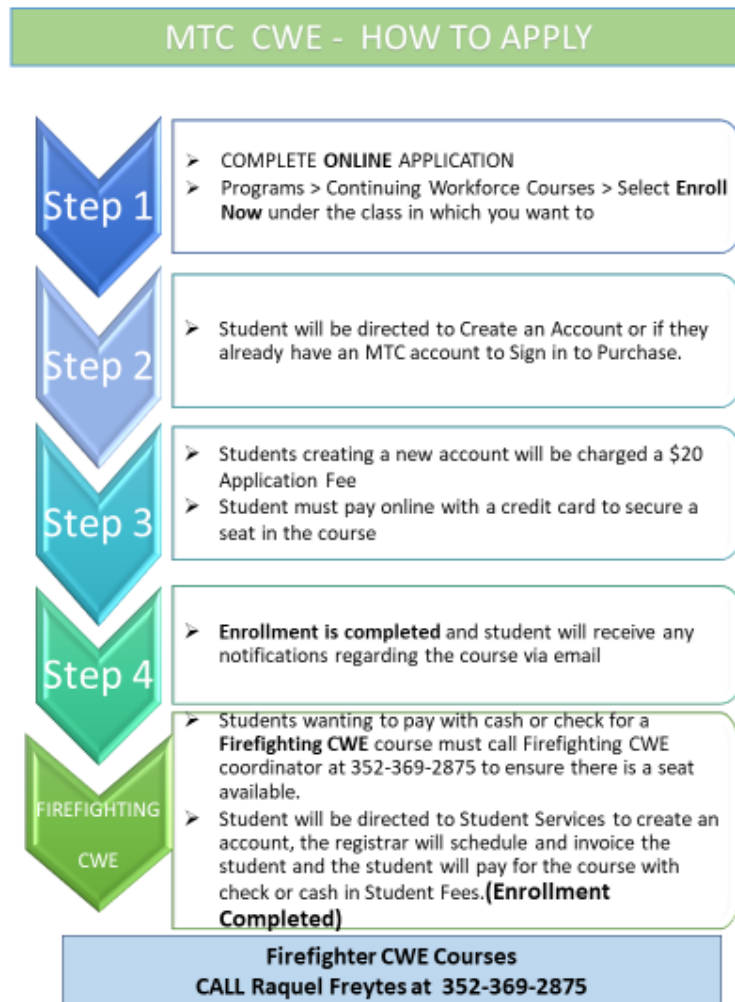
MTC CWE - HOW TO APPLY

Step 1

➢ COMPLETE ONLINE APPLICATION
➢ Programs > Continuing Workforce Courses > Select Enroll Now under the class in which you want to

Step 2

➢ Student will be directed to Create an Account or if they already have an MTC account to Sign in to Purchase.

Step 3

➢ Students creating a new account will be charged a $20 Application Fee
➢ Student must pay online with a credit card to secure a seat in the course

Step 4

➢ Enrollment is completed and student will receive any notifications regarding the course via email

FIREFIGHTING CWE

➢ Students wanting to pay with cash or check for a Firefighting CWE course must call Firefighting CWE coordinator at 352-369-2875 to ensure there is a seat available.
➢ Student will be directed to Student Services to create an account, the registrar will schedule and invoice the student and the student will pay for the course with check or cash in Student Fees.(Enrollment Completed)

Firefighter CWE Courses
CALL Raquel Freytes at 352-369-2875